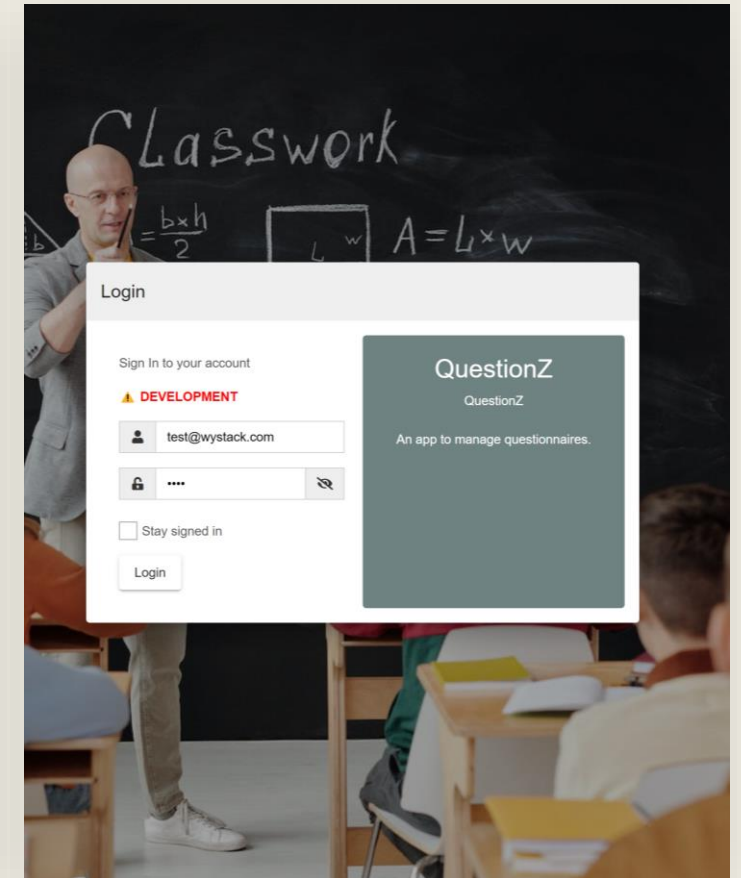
Classwork

$= \frac{b \times h}{2}$

L W $A = L \times W$

Login

Sign In to your account

⚠ DEVELOPMENT

test@wystack.com

••••

Stay signed in

Login

QuestionZ

QuestionZ

An app to manage questionnaires.